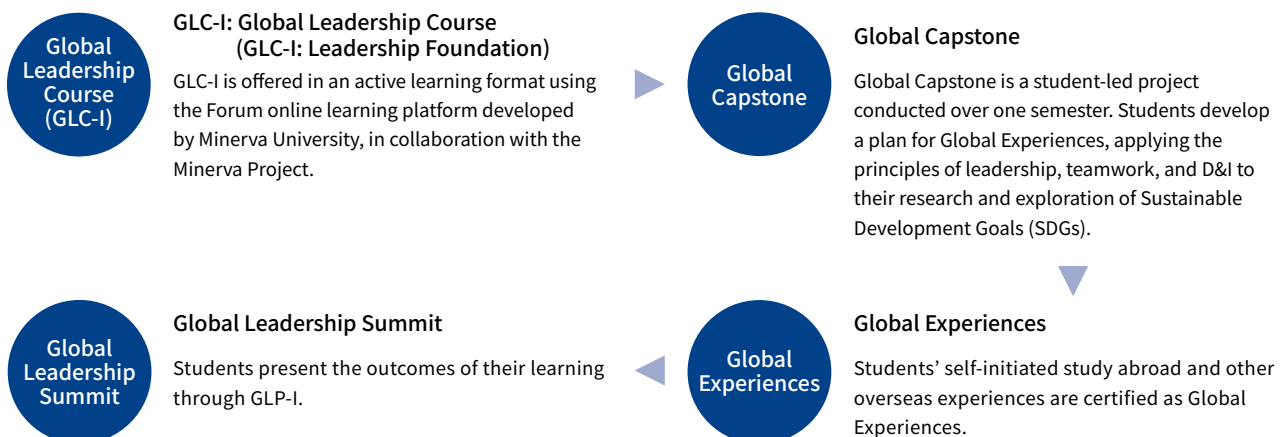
Global Leadership Course (GLC-I)

GLC-I: Global Leadership Course
(GLC-I: Leadership Foundation)

GLC-I is offered in an active learning format using the Forum online learning platform developed by Minerva University, in collaboration with the Minerva Project.

Global Capstone

Global Capstone

Global Capstone is a student-led project conducted over one semester. Students develop a plan for Global Experiences, applying the principles of leadership, teamwork, and D&I to their research and exploration of Sustainable Development Goals (SDGs).

Global Leadership Summit

Global Leadership Summit

Students present the outcomes of their learning through GLP-I.

Global Experiences

Global Experiences

Students' self-initiated study abroad and other overseas experiences are certified as Global Experiences.